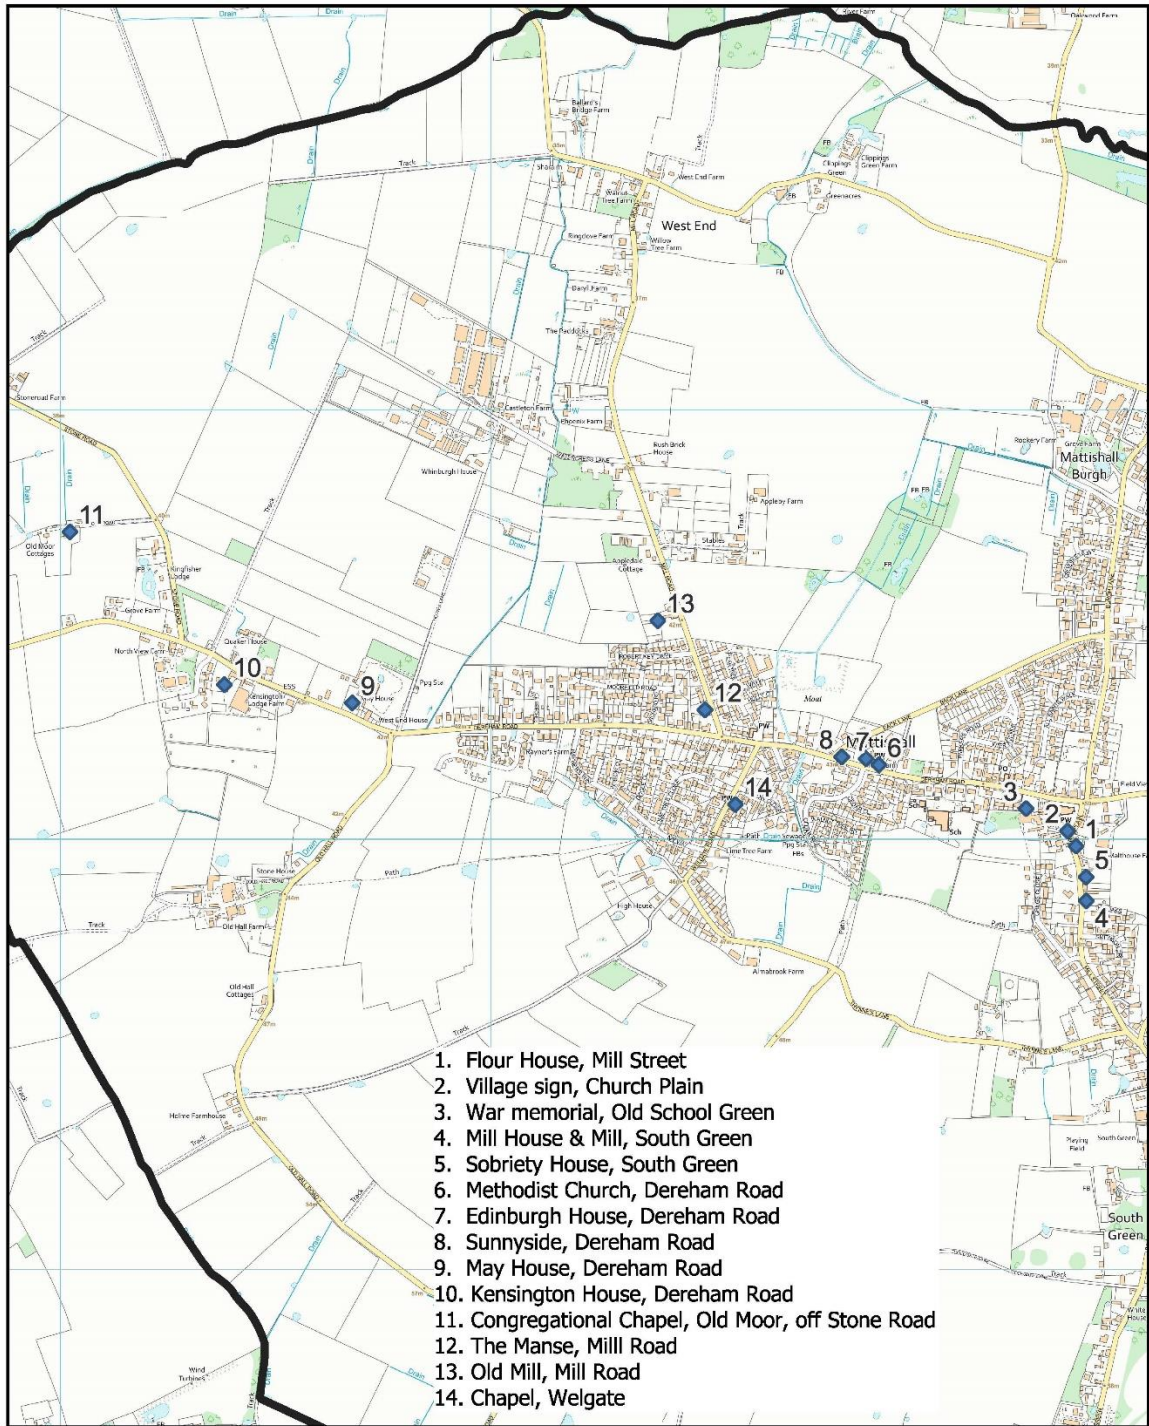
West End

Mattishall Burgh

South Green

11
13
10
9
12
8
7
6
14
3
2
1
5
4

1. Flour House, Mill Street
2. Village sign, Church Plain
3. War memorial, Old School Green
4. Mill House & Mill, South Green
5. Sobriety House, South Green
6. Methodist Church, Dereham Road
7. Edinburgh House, Dereham Road
8. Sunnyside, Dereham Road
9. May House, Dereham Road
10. Kensington House, Dereham Road
11. Congregational Chapel, Old Moor, off Stone Road
12. The Manse, Milll Road
13. Old Mill, Mill Road
14. Chapel, Welgate